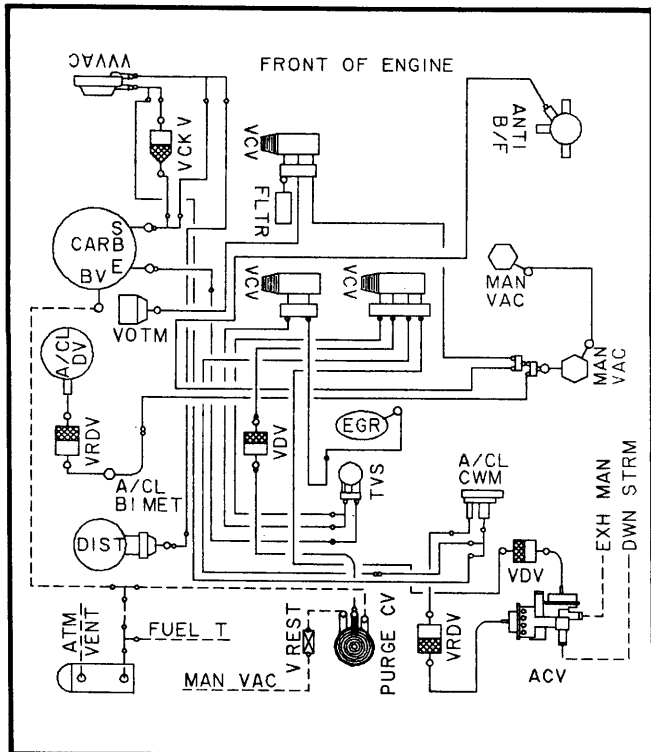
VVVAC
FRONT OF ENGINE
VCKV
VCV
FLTR
ANTI B/F
CARB
S
E
BV
VCV
VCV
MAN VAC
VOTM
A/CL DV
MAN VAC
VRDV
VDV
EGR
A/CL BI MET
TVS
A/CL CWM
DIST
EXH MAN
DWN STRM
VDV
ATM VENT
FUEL T
V REST
PURGE CV
VRDV
ACV
MAN VAC